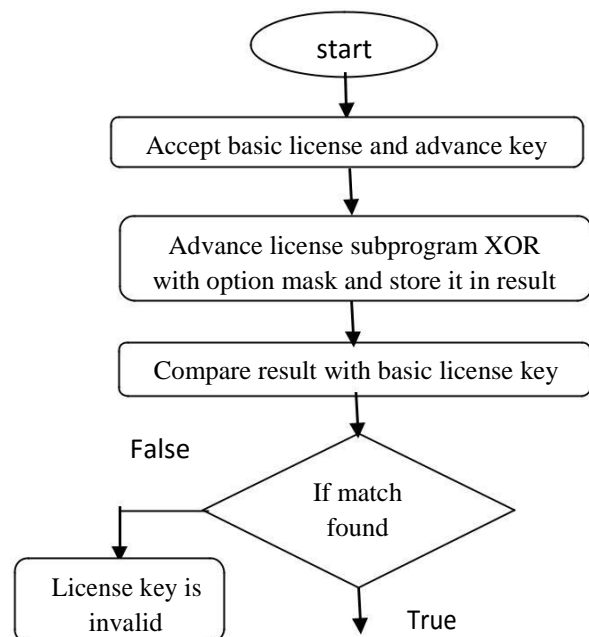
start

Accept basic license and advance key

Advance license subprogram XOR with option mask and store it in result

Compare result with basic license key

False

If match found

License key is invalid

True